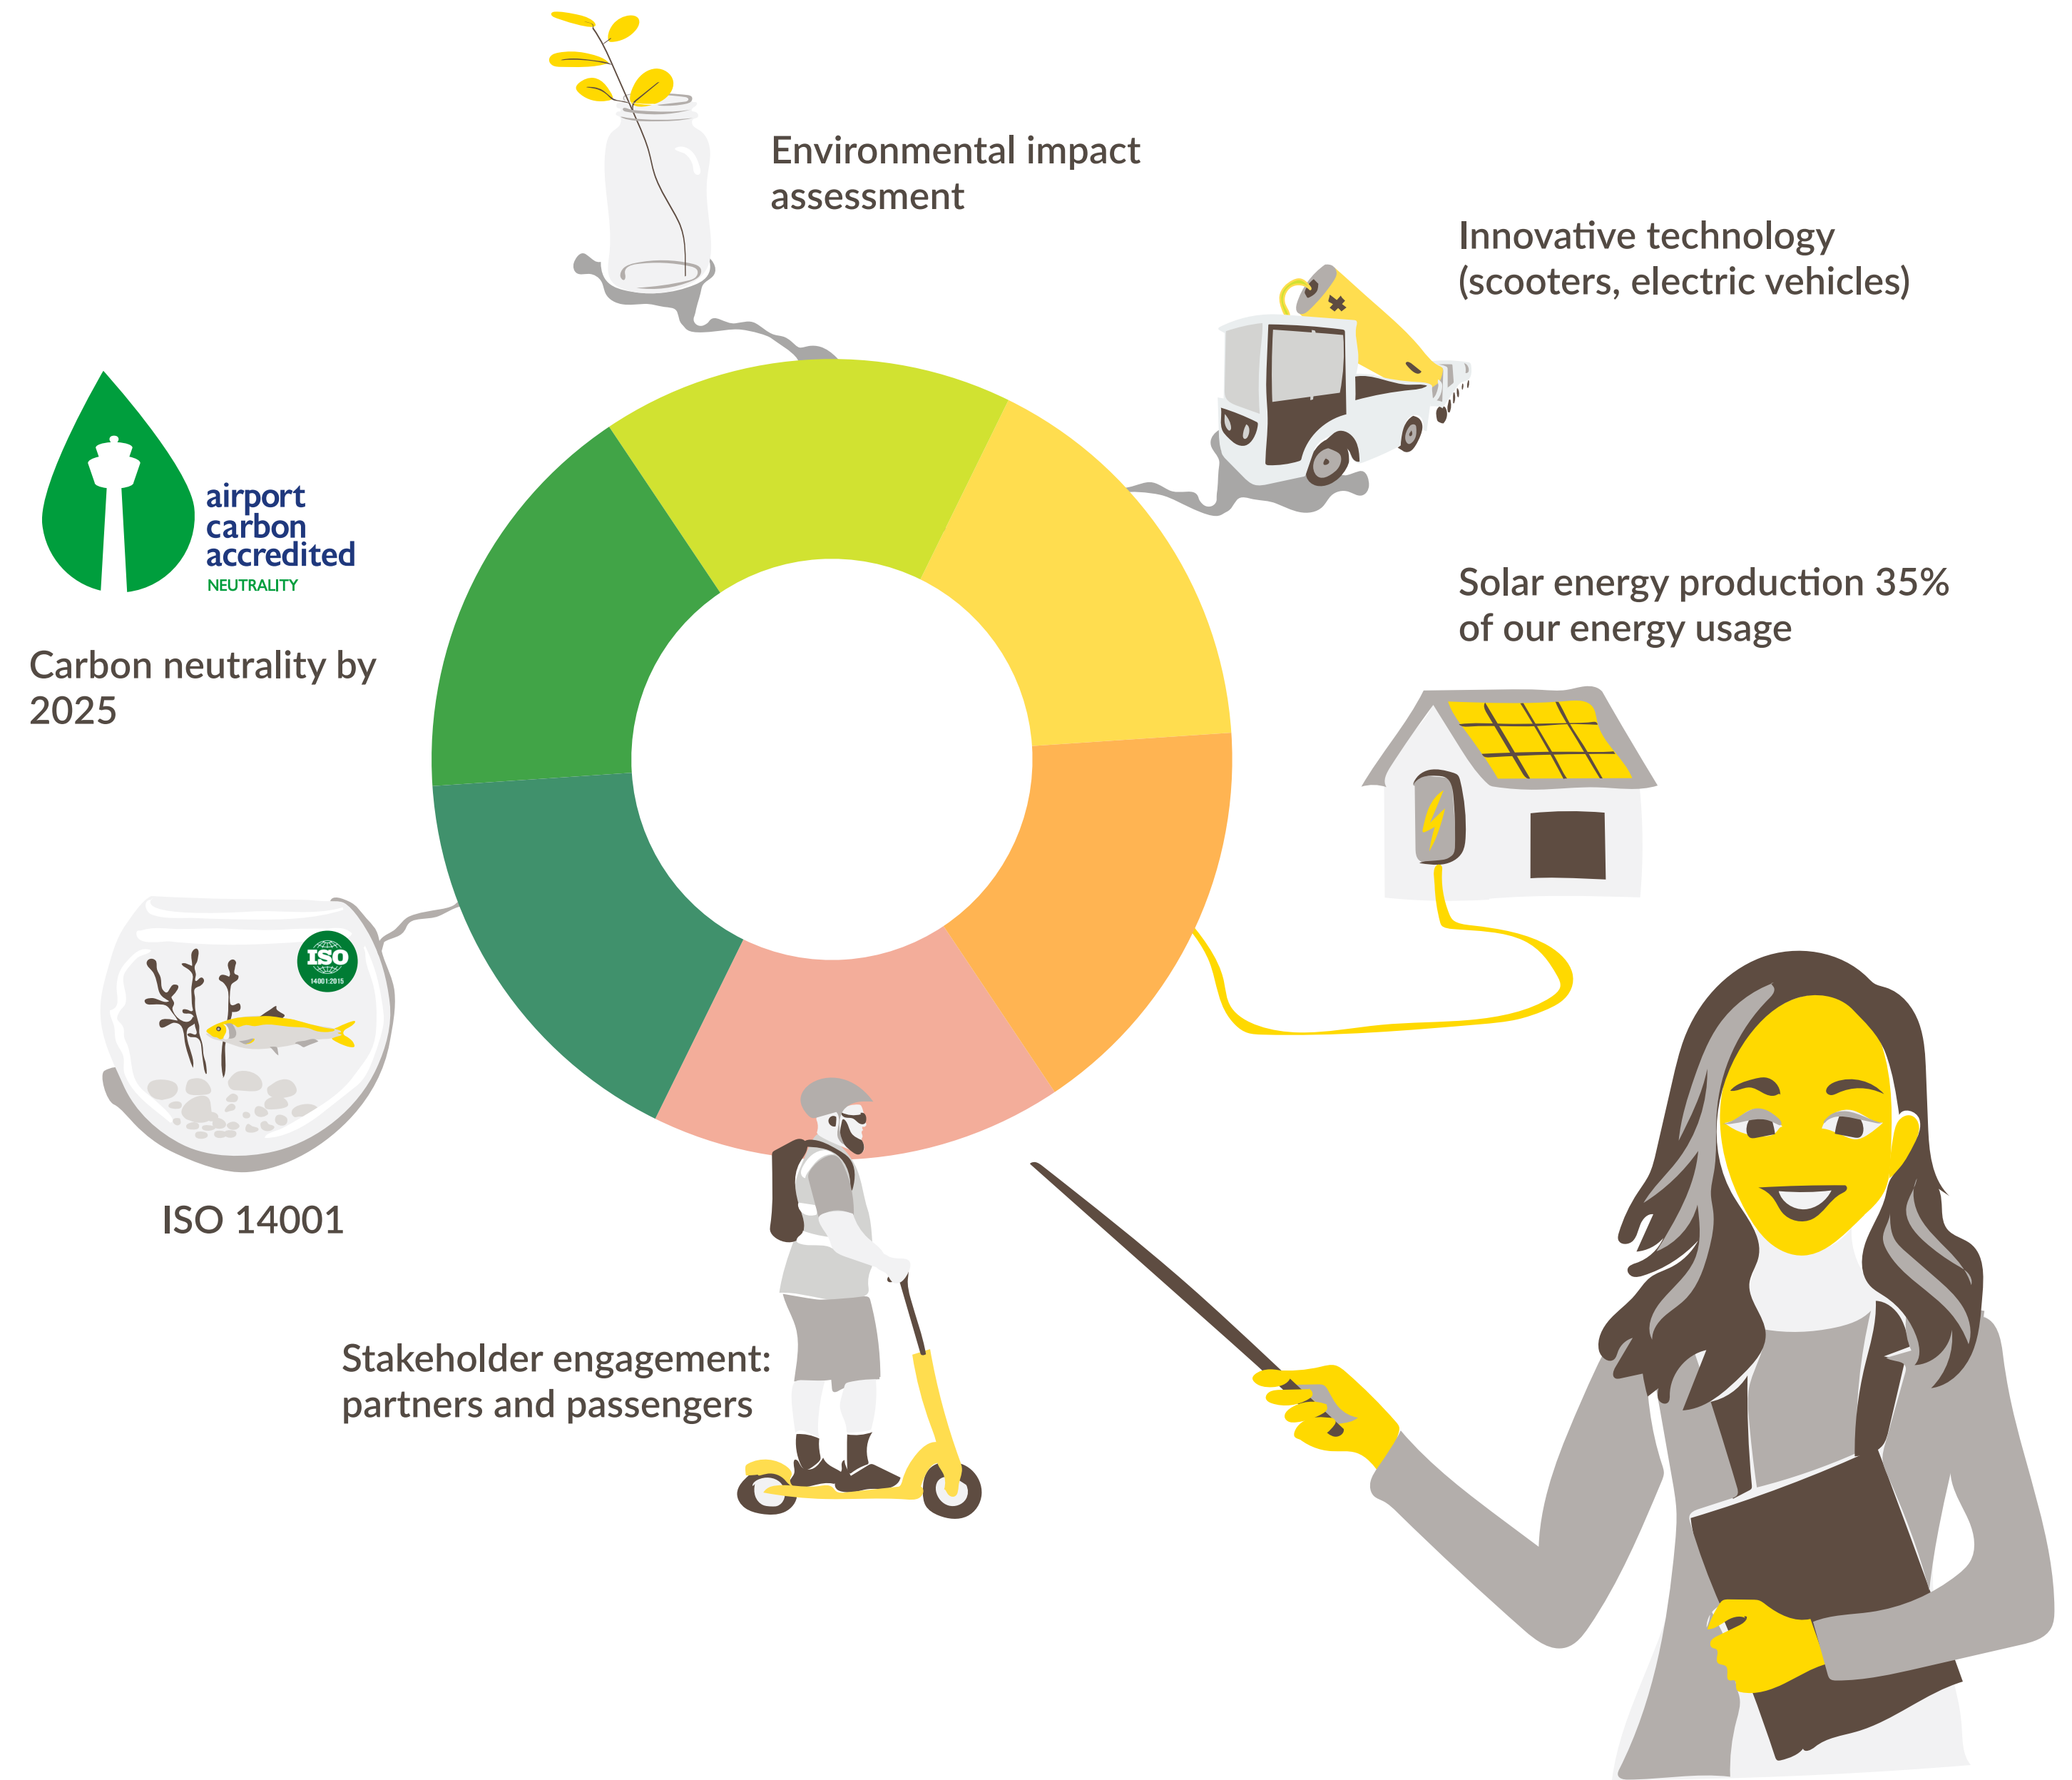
Environmental impact assessment

Innovative technology (scooters, electric vehicles)

airport carbon accredited
NEUTRALITY

Carbon neutrality by 2025

Solar energy production 35% of our energy usage

ISO
14001:2015

ISO 14001

Stakeholder engagement: partners and passengers